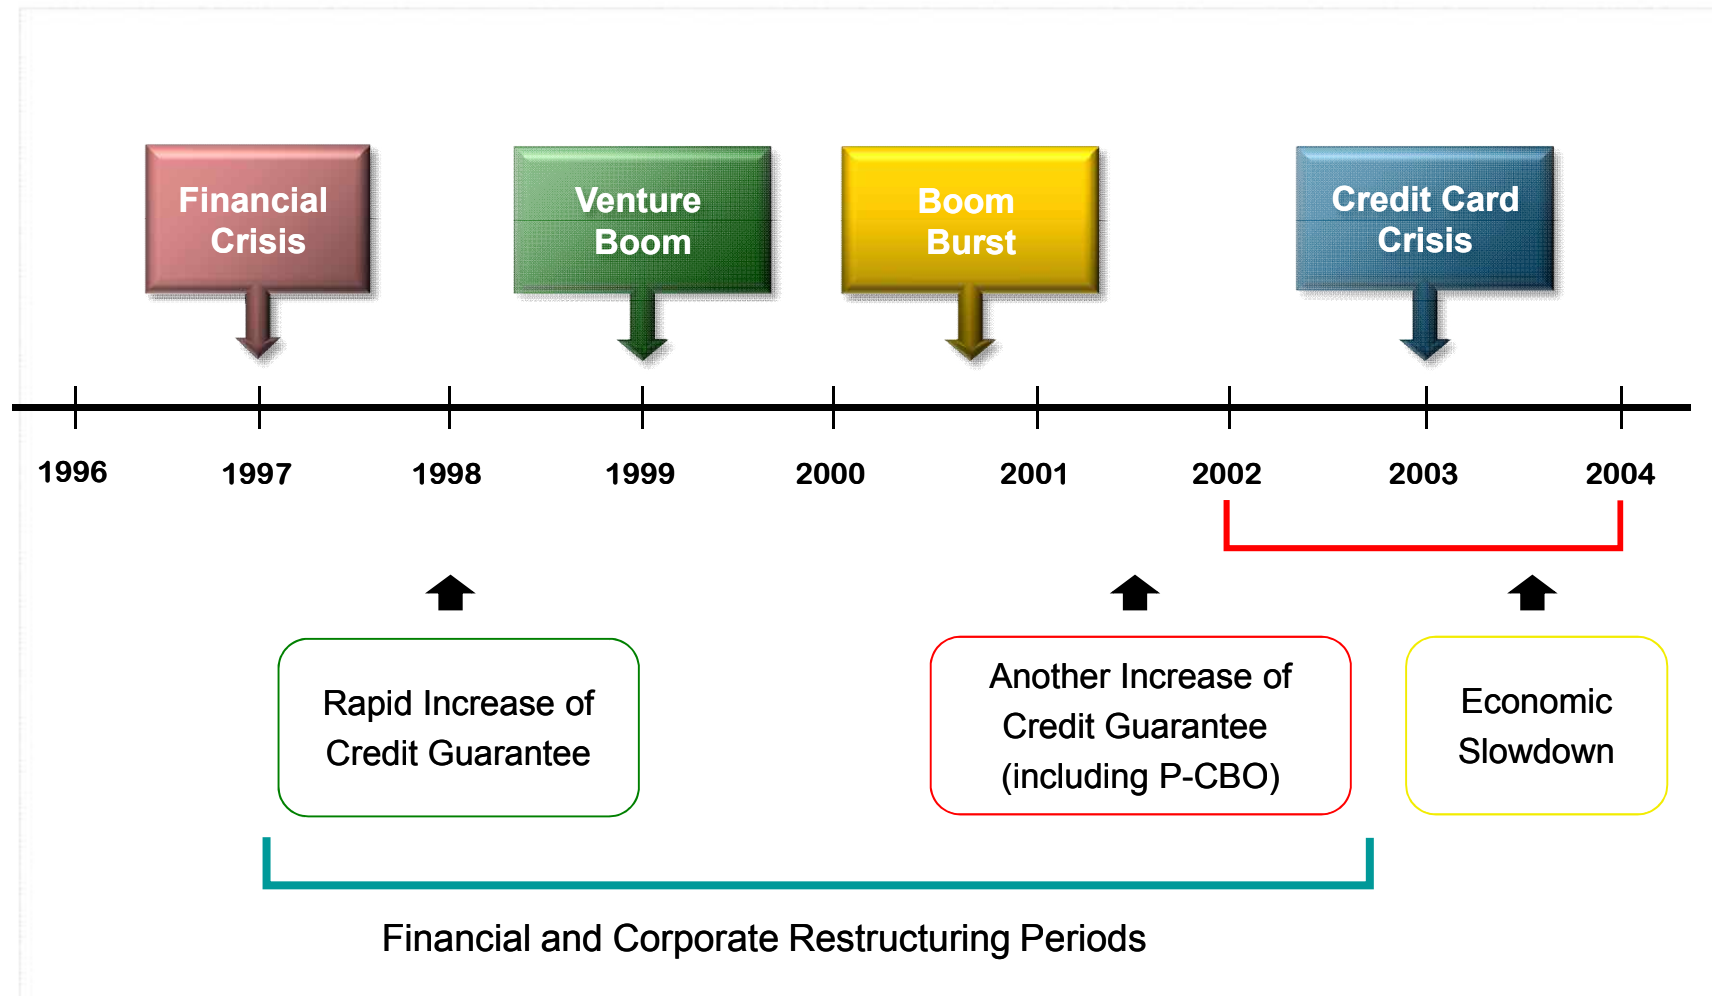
Financial Crisis

Venture Boom

Boom Burst

Credit Card Crisis

1996

1997

1998

1999

2000

2001

2002

2003

2004

Rapid Increase of Credit Guarantee

Another Increase of Credit Guarantee (including P-CBO)

Economic Slowdown

Financial and Corporate Restructuring Periods